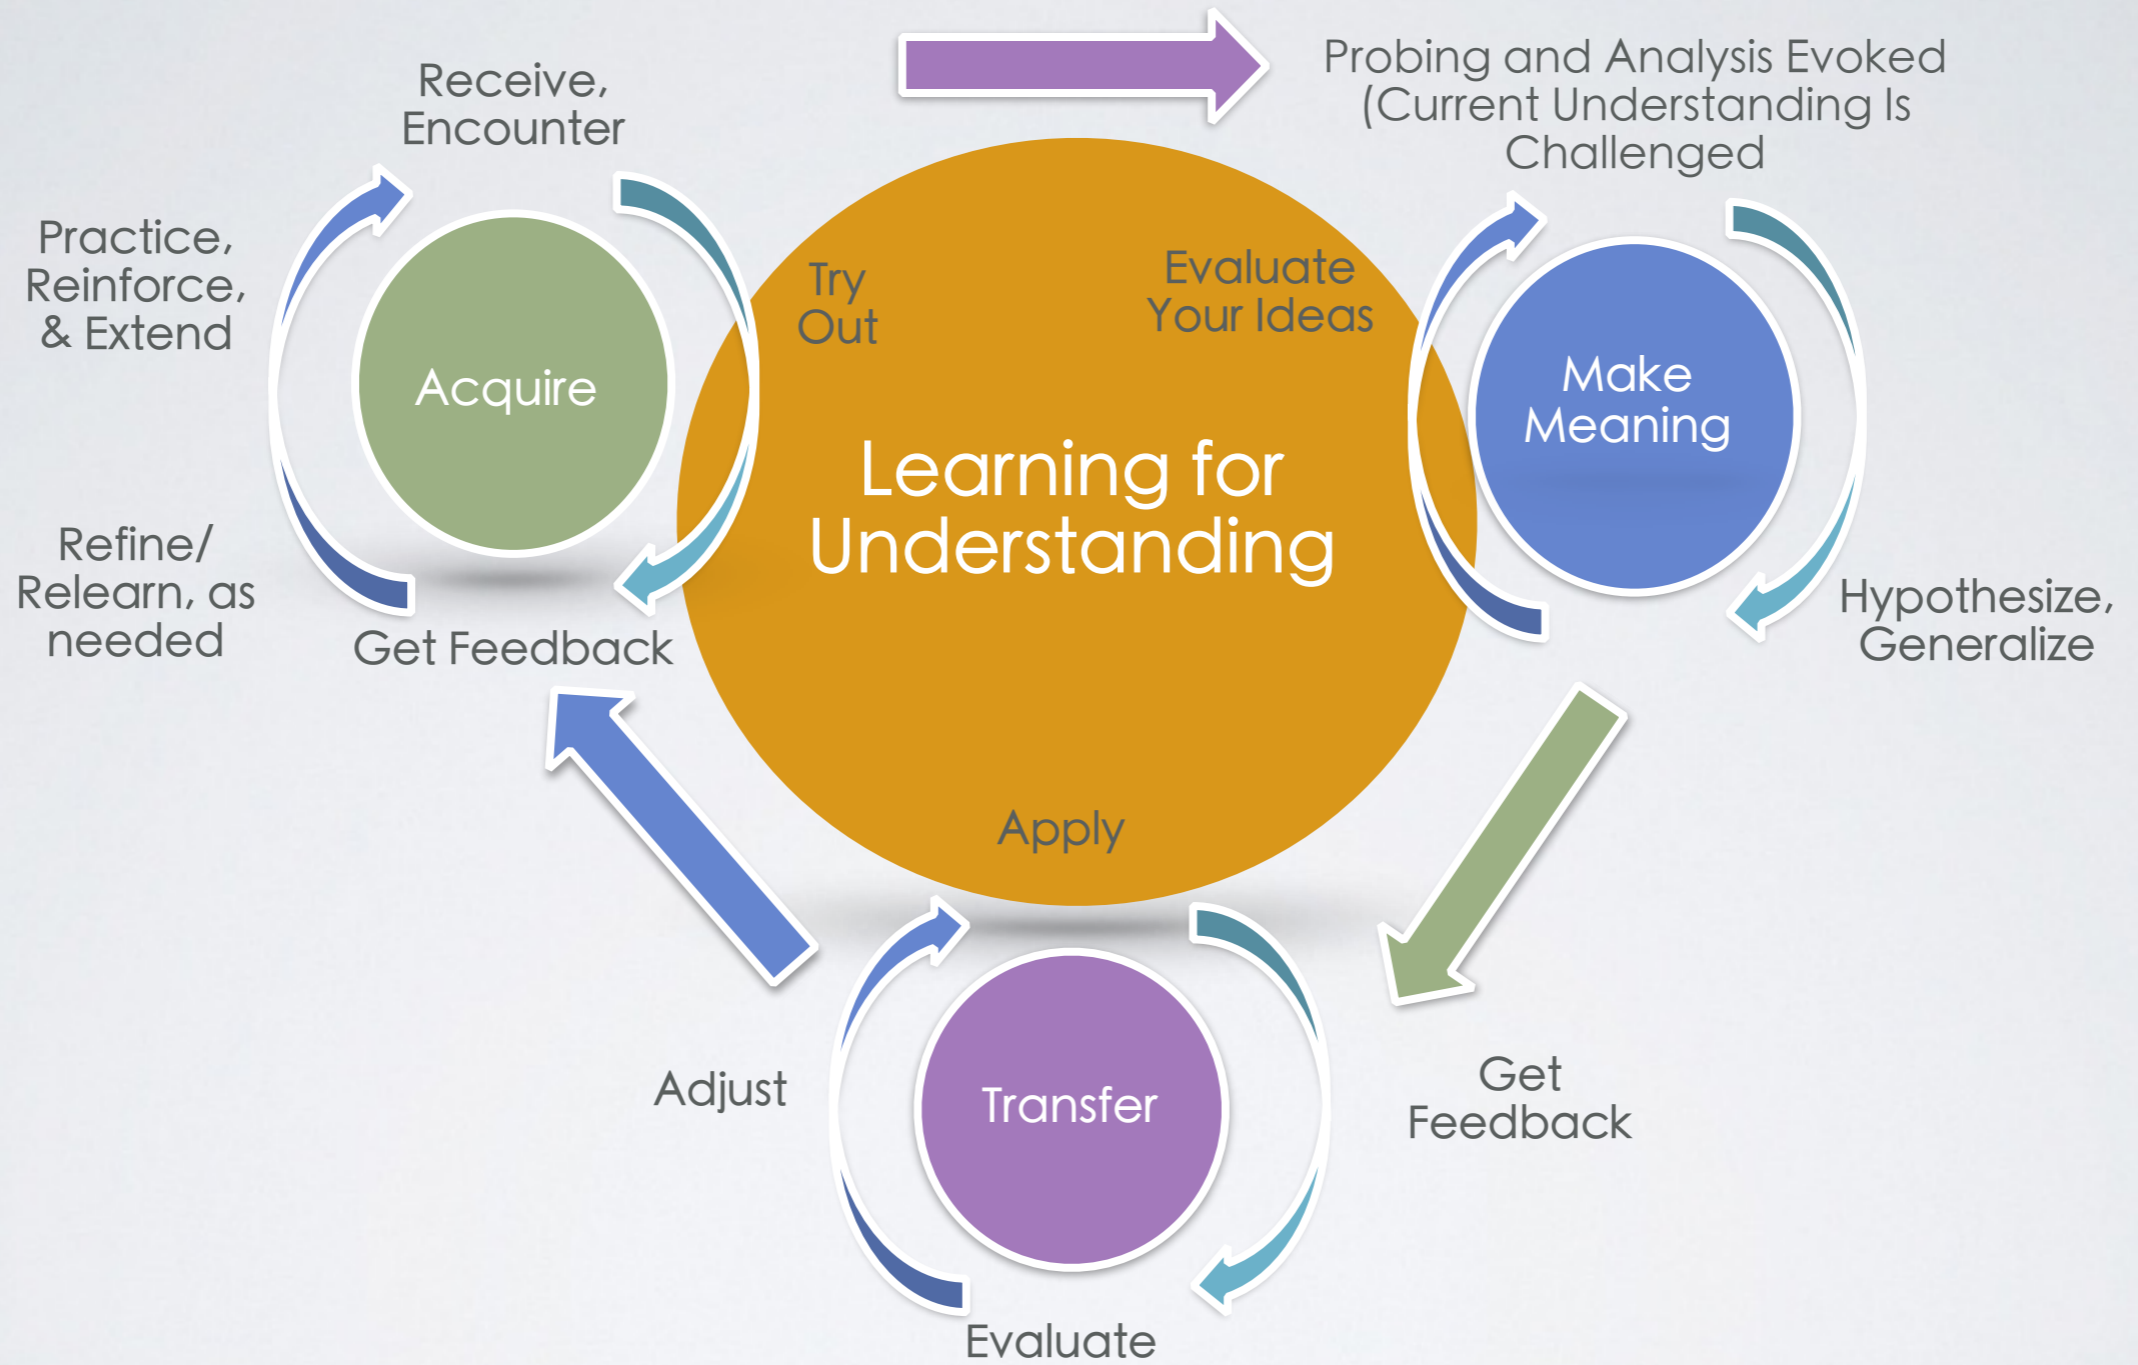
Receive, Encounter

Probing and Analysis Evoked (Current Understanding Is Challenged

Practice, Reinforce, & Extend

Try Out

Evaluate Your Ideas

Acquire

Learning for Understanding

Make Meaning

Refine/ Relearn, as needed

Get Feedback

Hypothesize, Generalize

Apply

Adjust

Transfer

Get Feedback

Evaluate